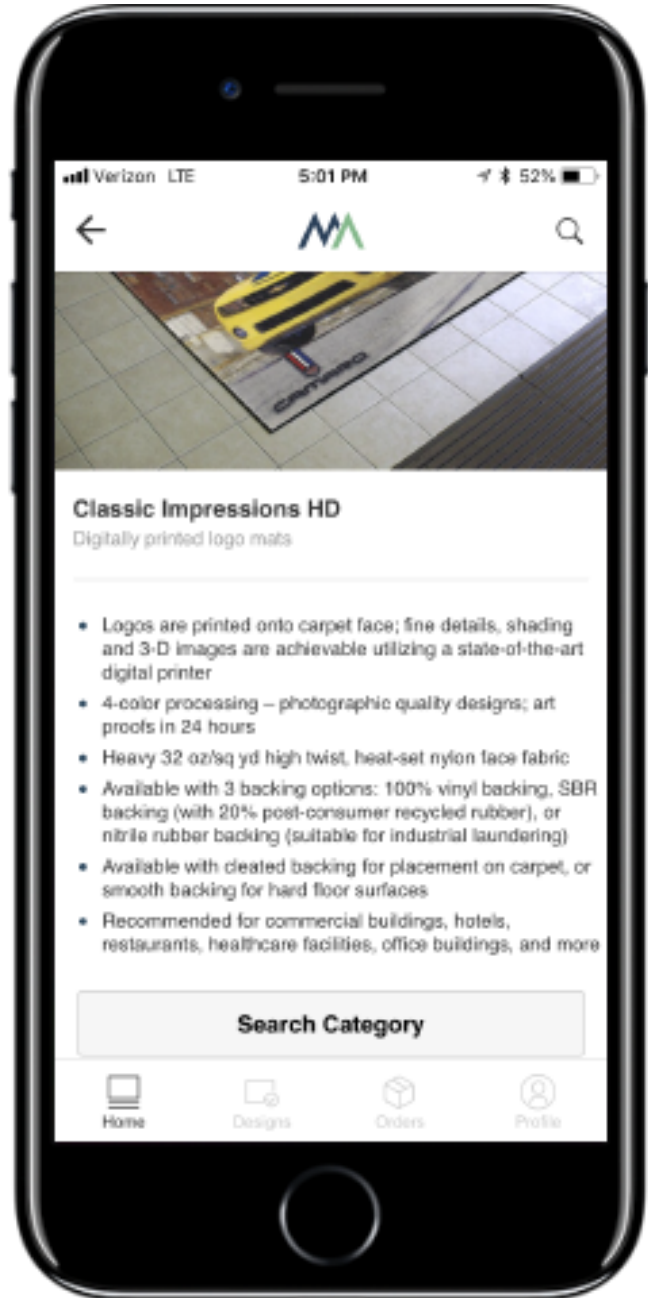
Verizon LTE 5:01 PM 52%

MA

CAMARO

Classic Impressions HD
Digitally printed logo mats

• Logos are printed onto carpet face; fine details, shading and 3-D images are achievable utilizing a state-of-the-art digital printer
• 4-color processing – photographic quality designs; art proofs in 24 hours
• Heavy 32 oz/sq yd high twist, heat-set nylon face fabric
• Available with 3 backing options: 100% vinyl backing, SBR backing (with 20% post-consumer recycled rubber), or nitrile rubber backing (suitable for industrial laundering)
• Available with cleated backing for placement on carpet, or smooth backing for hard floor surfaces
• Recommended for commercial buildings, hotels, restaurants, healthcare facilities, office buildings, and more

Search Category

Home Designs Orders Profile